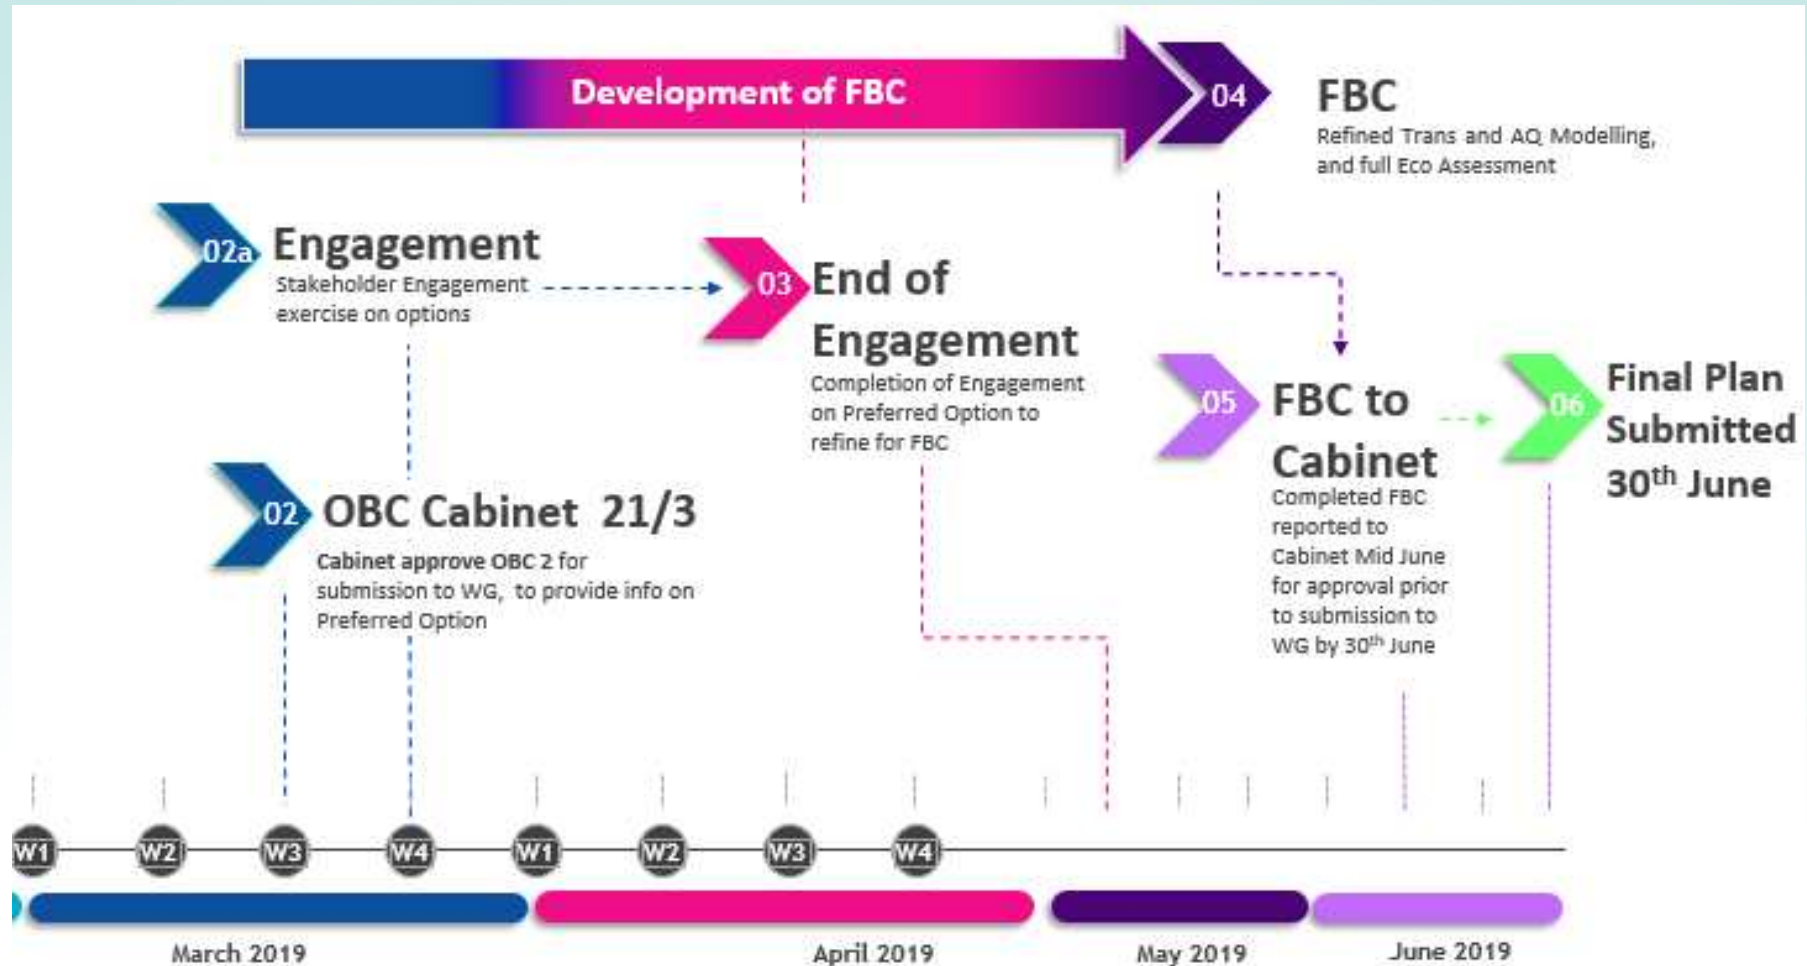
Development of FBC

04 FBC
Refined Trans and AQ Modelling, and full Eco Assessment

02a Engagement
Stakeholder Engagement exercise on options

03 End of Engagement
Completion of Engagement on Preferred Option to refine for FBC

05 FBC to Cabinet
Completed FBC reported to Cabinet Mid June for approval prior to submission to WG by 30$^{th}$ June

06 Final Plan Submitted 30$^{th}$ June

02 OBC Cabinet 21/3
Cabinet approve OBC 2 for submission to WG, to provide info on Preferred Option

W1 W2 W3 W4 W1 W2 W3 W4

March 2019 April 2019 May 2019 June 2019